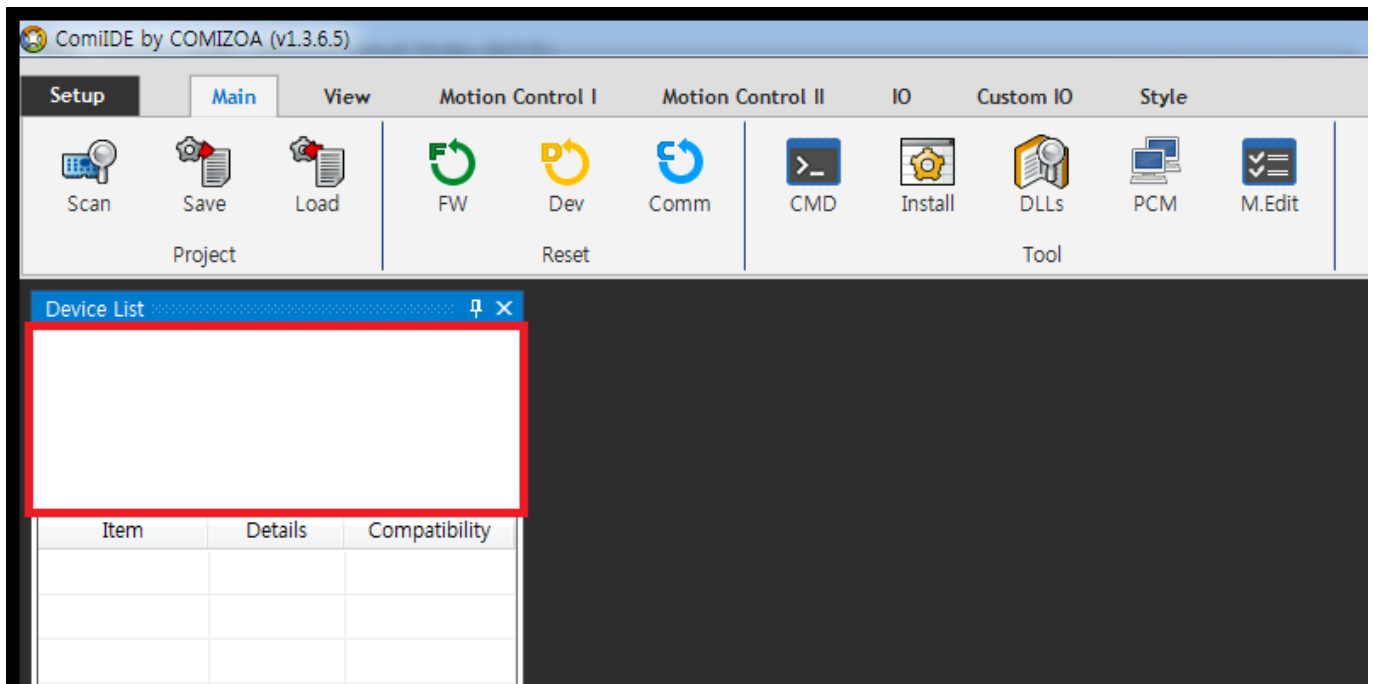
ComiIDE by COMIZOA (v1.3.6.5)

Setup
Main
View
Motion Control I
Motion Control II
IO
Custom IO
Style

Scan
Save
Load
Project

FW
Dev
Comm
Reset

CMD
Install
DLLs
PCM
M.Edit
Tool

Device List

| Item | Details | Compatibility |
|---|---|---|
| | | |
| | | |
| | | |